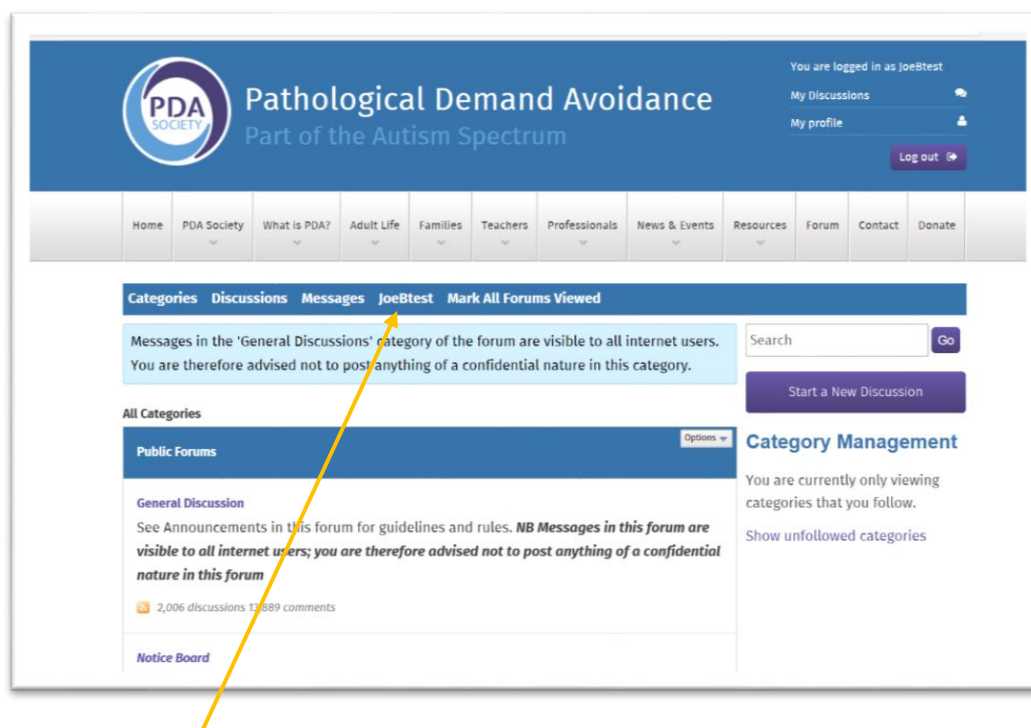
PDA SOCIETY

Pathological Demand Avoidance
Part of the Autism Spectrum

You are logged in as JoeBtest
My Discussions
My profile
Log out

Home | PDA Society | What is PDA? | Adult Life | Families | Teachers | Professionals | News & Events | Resources | Forum | Contact | Donate

Categories Discussions Messages JoeBtest Mark All Forums Viewed

Messages in the 'General Discussions' category of the forum are visible to all internet users. You are therefore advised not to post anything of a confidential nature in this category.

Search
Go

Start a New Discussion

All Categories

Public Forums
Options

Category Management

You are currently only viewing categories that you follow.

Show unfollowed categories

General Discussion
See Announcements in this forum for guidelines and rules. *NB Messages in this forum are visible to all internet users; you are therefore advised not to post anything of a confidential nature in this forum*

2,006 discussions 13,889 comments

Notice Board